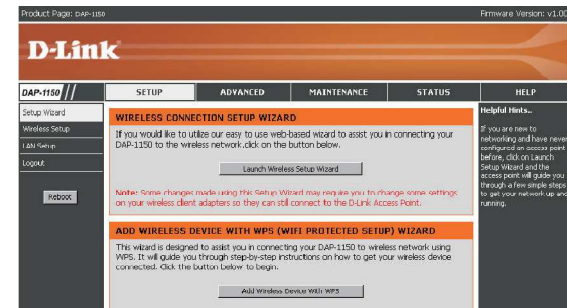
Product Page: DAP-1150

Firmware Version: v1.00

D-Link

DAP-1150

SETUP

ADVANCED

MAINTENANCE

STATUS

HELP

Setup Wizard

Wireless Setup

LAN Setup

Logout

Reboot

WIRELESS CONNECTION SETUP WIZARD

If you would like to utilize our easy to use web-based wizard to assist you in connecting your DAP-1150 to the wireless network.click on the button below.

Launch Wireless Setup Wizard

Note: Some changes made using this Setup Wizard may require you to change some settings on your wireless client adapters so they can still connect to the D-Link Access Point.

ADD WIRELESS DEVICE WITH WPS (WIFI PROTECTED SETUP) WIZARD

This wizard is designed to assist you in connecting your DAP-1150 to wireless network using WPS. It will guide you through step-by-step instructions on how to get your wireless device connected. Click the button below to begin.

Add Wireless Device With WPS

Helpful Hints..

If you are new to networking and have never configured an access point before, click on Launch Setup Wizard and the access point will guide you through a few simple steps to get your network up and running.